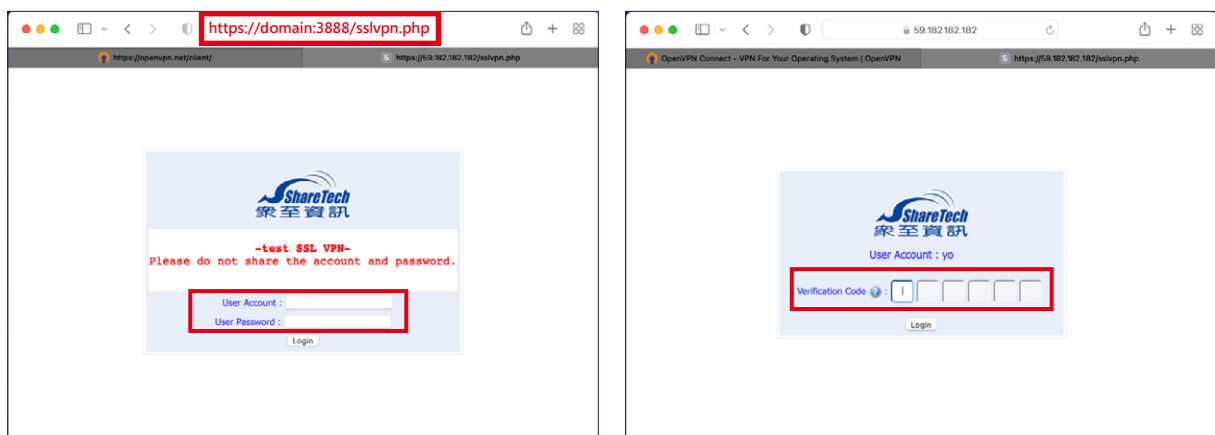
https://domain:3888/sslvpn.php

https://openvpn.net/client/

https://59.182.182.182/sslvpn.php

ShareTech
眾至資訊

-test SSL VPN-
Please do not share the account and password.

User Account :
User Password :
Login

59.182.182.182

OpenVPN Connect - VPN For Your Operating System | OpenVPN

https://59.182.182.182/sslvpn.php

ShareTech
眾至資訊

User Account : yo

Verification Code ? :

Login